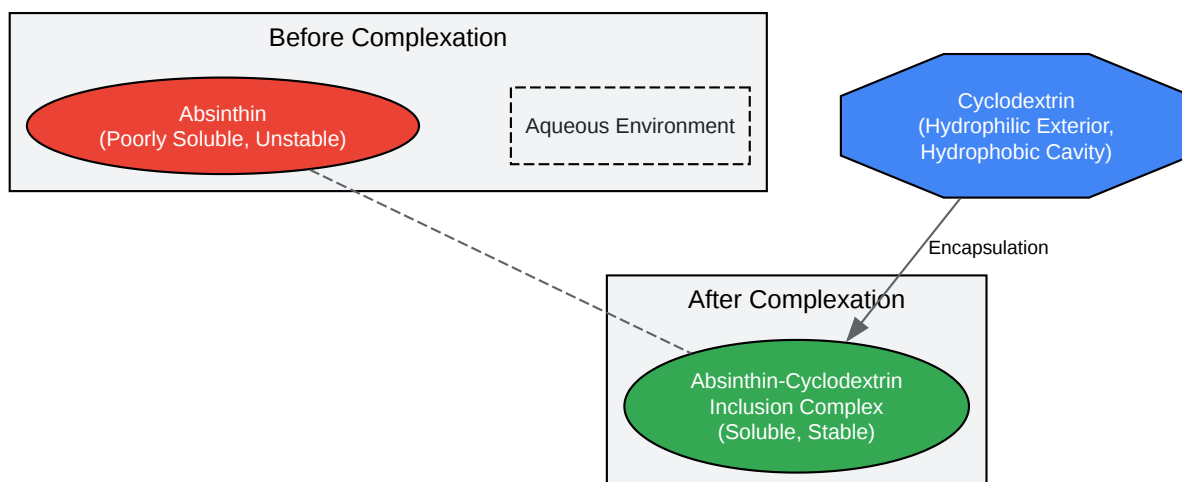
Before Complexation

Absinthin
(Poorly Soluble, Unstable)

Aqueous Environment

Cyclodextrin
(Hydrophilic Exterior,
Hydrophobic Cavity)

Encapsulation

After Complexation

Absinthin-Cyclodextrin
Inclusion Complex
(Soluble, Stable)